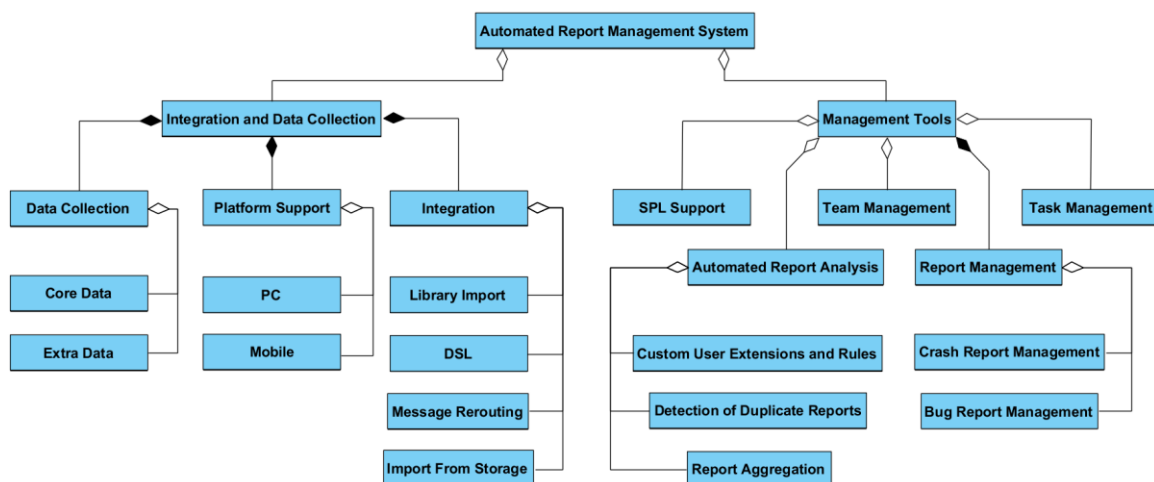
Automated Report Management System

Integration and Data Collection

Data Collection

Core Data

Extra Data

Platform Support

PC

Mobile

Integration

Library Import

DSL

Message Rerouting

Import From Storage

Management Tools

SPL Support

Team Management

Task Management

Automated Report Analysis

Custom User Extensions and Rules

Detection of Duplicate Reports

Report Aggregation

Report Management

Crash Report Management

Bug Report Management